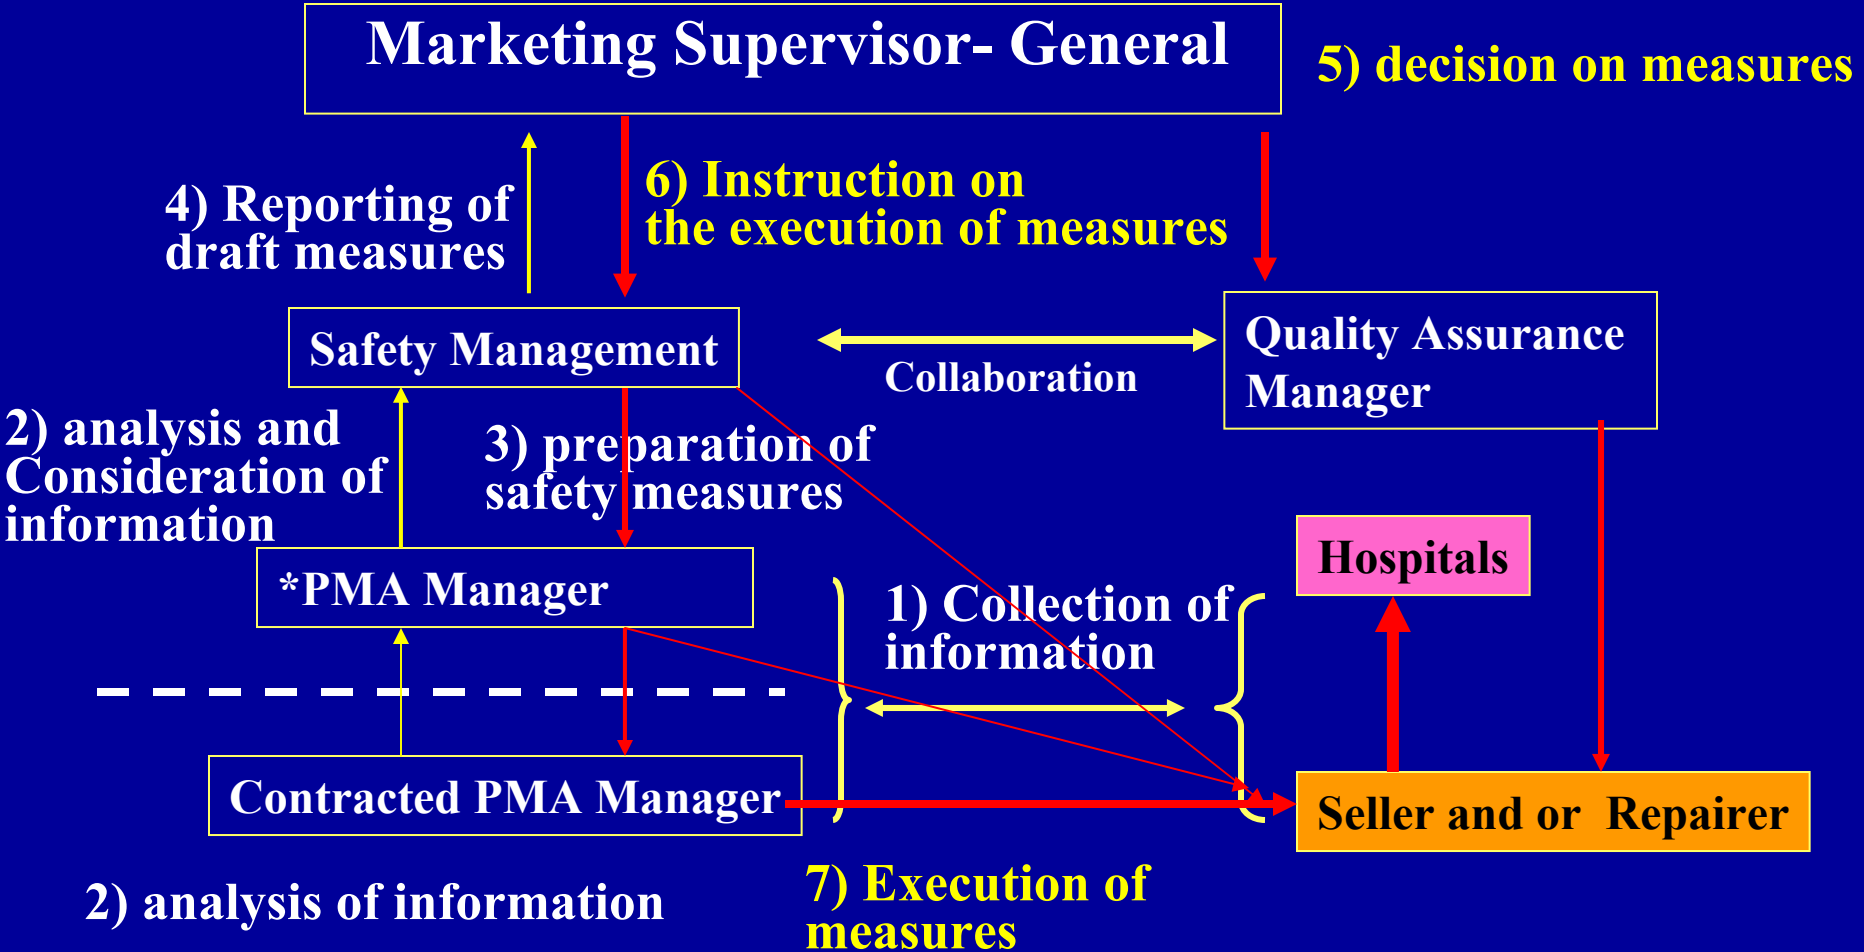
Marketing Supervisor- General

5) decision on measures

4) Reporting of draft measures

6) Instruction on the execution of measures

Safety Management

Collaboration

Quality Assurance Manager

2) analysis and Consideration of information

3) preparation of safety measures

Hospitals

*PMA Manager

1) Collection of information

Contracted PMA Manager

Seller and or Repairer

2) analysis of information

7) Execution of measures